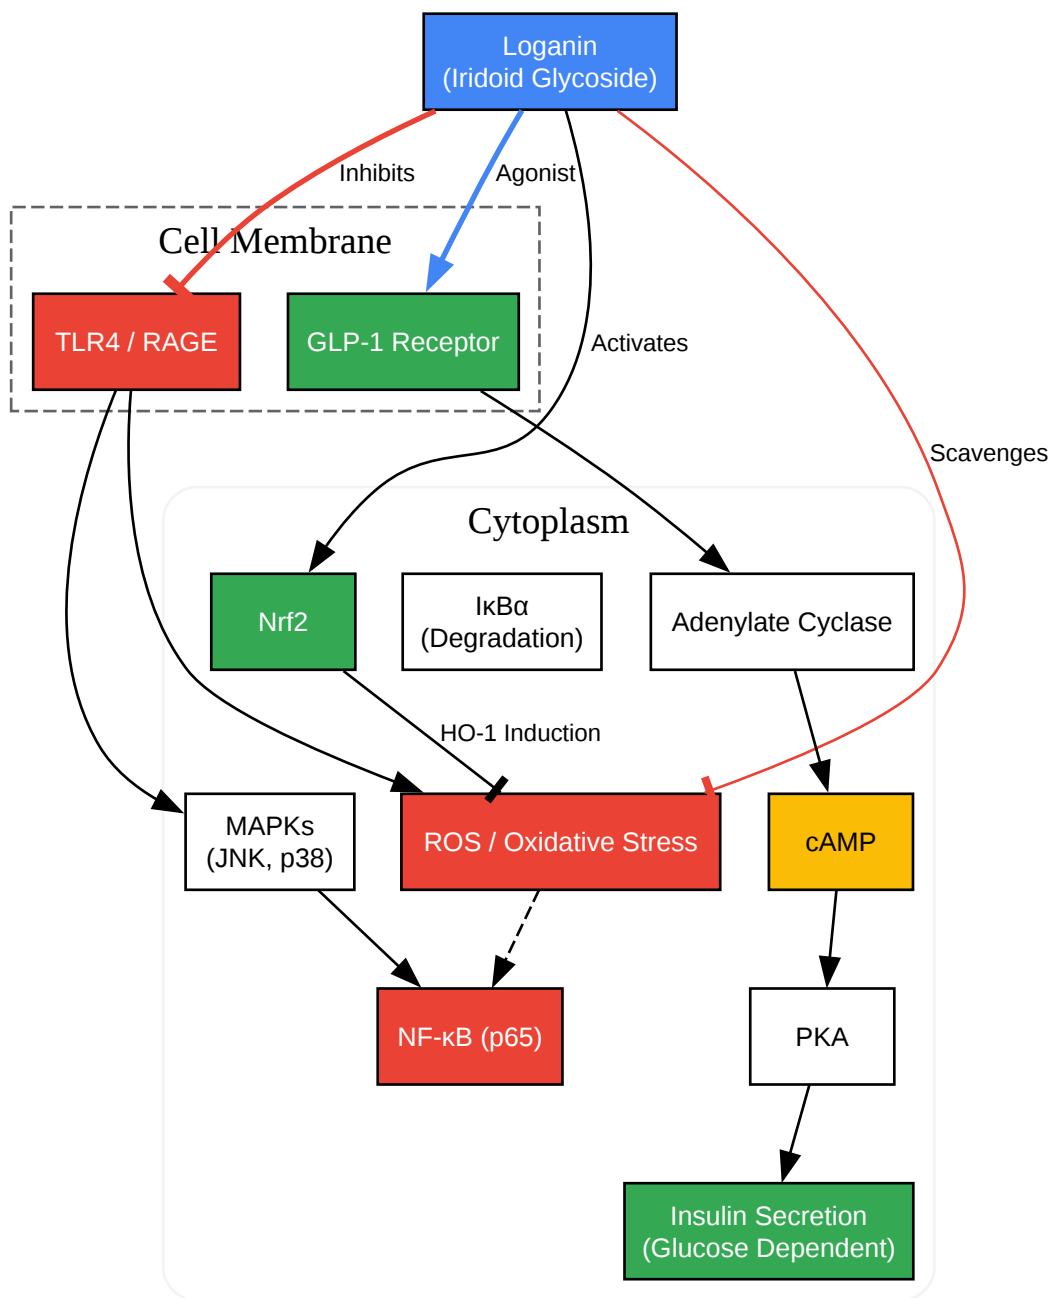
Loganin
(Iridoid Glycoside)

Inhibits

Agonist

Cell Membrane

TLR4 / RAGE

GLP-1 Receptor

Activates

Scavenges

Cytoplasm

Nrf2

IκBα
(Degradation)

Adenylate Cyclase

HO-1 Induction

MAPKs
(JNK, p38)

ROS / Oxidative Stress

cAMP

NF-κB (p65)

PKA

Insulin Secretion
(Glucose Dependent)